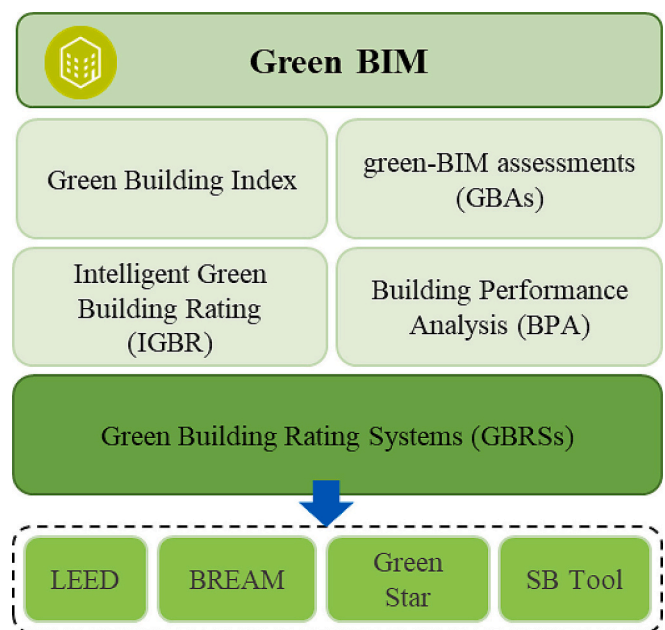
Green BIM

Green Building Index

green-BIM assessments (GBAs)

Intelligent Green Building Rating (IGBR)

Building Performance Analysis (BPA)

Green Building Rating Systems (GBRSs)

LEED

BREAM

Green Star

SB Tool